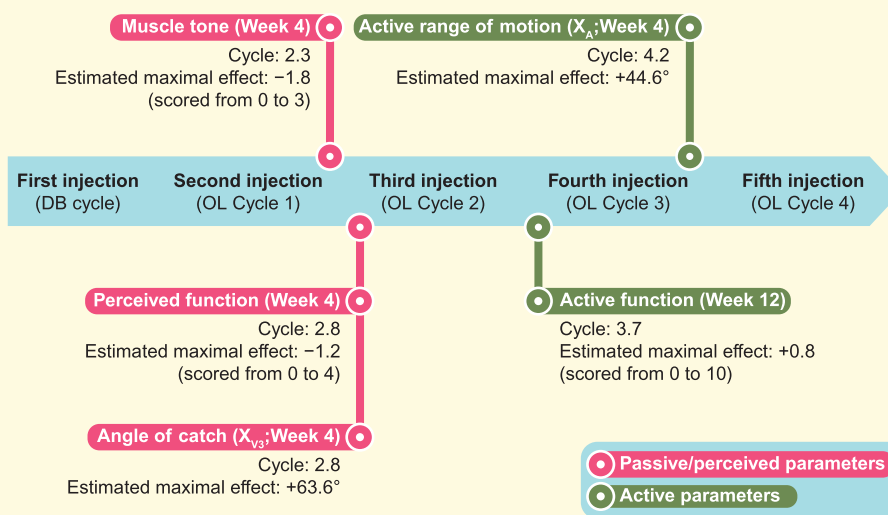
Muscle tone (Week 4)
Cycle: 2.3
Estimated maximal effect: −1.8
(scored from 0 to 3)

Active range of motion ($X_A$;Week 4)
Cycle: 4.2
Estimated maximal effect: +44.6°

First injection
(DB cycle)

Second injection
(OL Cycle 1)

Third injection
(OL Cycle 2)

Fourth injection
(OL Cycle 3)

Fifth injection
(OL Cycle 4)

Perceived function (Week 4)
Cycle: 2.8
Estimated maximal effect: −1.2
(scored from 0 to 4)

Active function (Week 12)
Cycle: 3.7
Estimated maximal effect: +0.8
(scored from 0 to 10)

Angle of catch ($X_{V3}$;Week 4)
Cycle: 2.8
Estimated maximal effect: +63.6°

Passive/perceived parameters
Active parameters